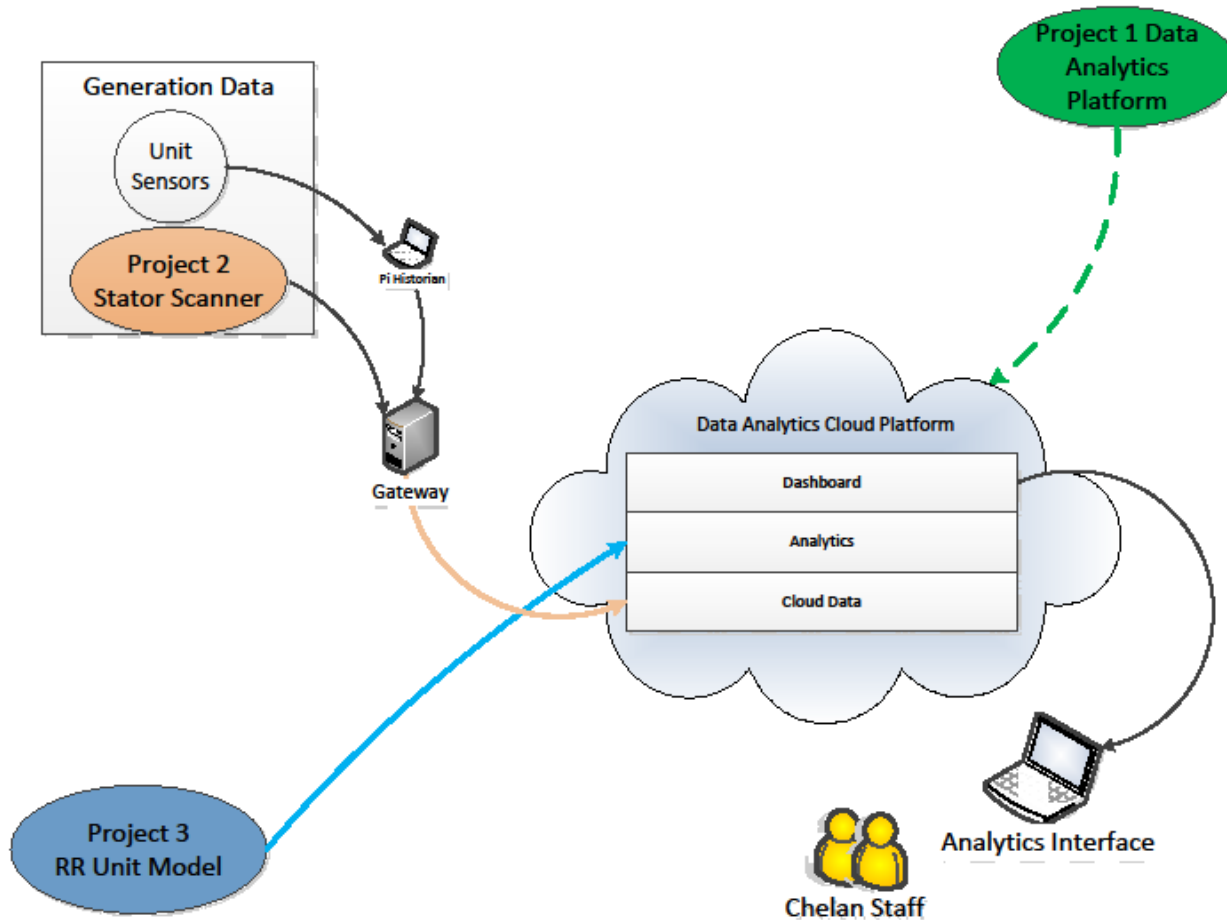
Generation Data

Unit Sensors

Project 2 Stator Scanner

Pi Historian

Gateway

Project 1 Data Analytics Platform

Data Analytics Cloud Platform

Dashboard

Analytics

Cloud Data

Project 3 RR Unit Model

Chelan Staff

Analytics Interface